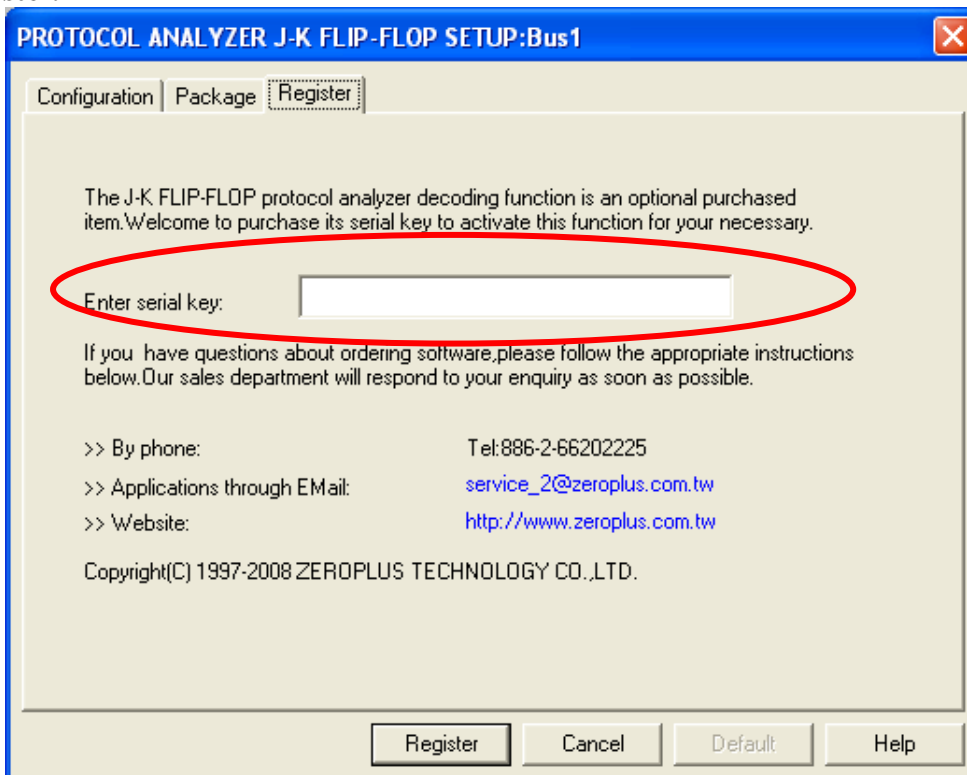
PROTOCOL ANALYZER J-K FLIP-FLOP SETUP:Bus1

Configuration | Package | Register

The J-K FLIP-FLOP protocol analyzer decoding function is an optional purchased item.Welcome to purchase its serial key to activate this function for your necessary.

Enter serial key:

If you have questions about ordering software,please follow the appropriate instructions below.Our sales department will respond to your enquiry as soon as possible.

>> By phone: Tel:886-2-66202225

>> Applications through EMail: service_2@zeroplus.com.tw

>> Website: http://www.zeroplus.com.tw

Copyright(C) 1997-2008 ZEROPLUS TECHNOLOGY CO.,LTD.

Register | Cancel | Default | Help